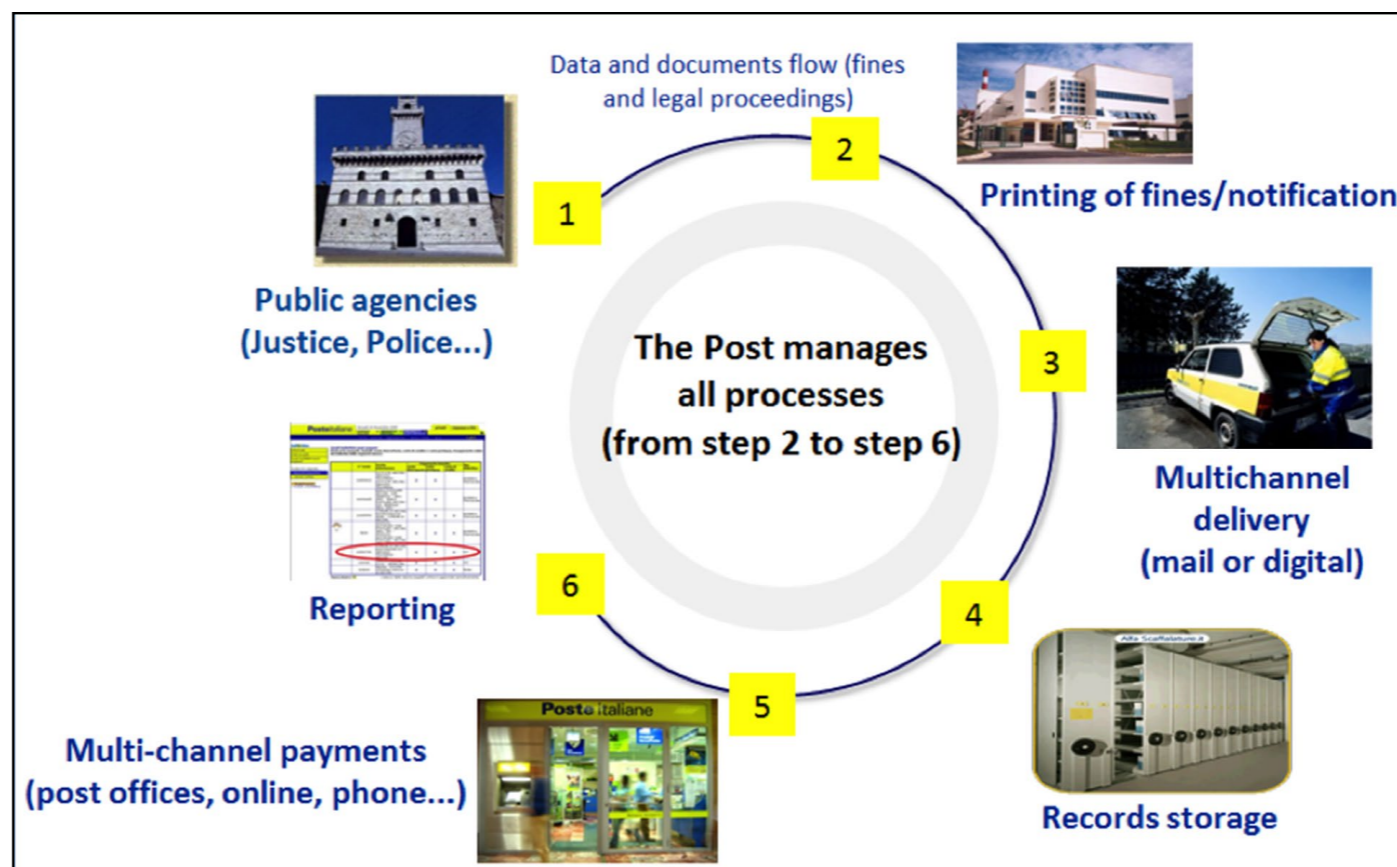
Data and documents flow (fines and legal proceedings)

1

Public agencies (Justice, Police...)

2

Printing of fines/notification

The Post manages all processes (from step 2 to step 6)

3

Multichannel delivery (mail or digital)

Posteitaliane

Reporting

6

4

Alfa Scaffalature.it

Records storage

5

Poste italiane

Multi-channel payments (post offices, online, phone...)